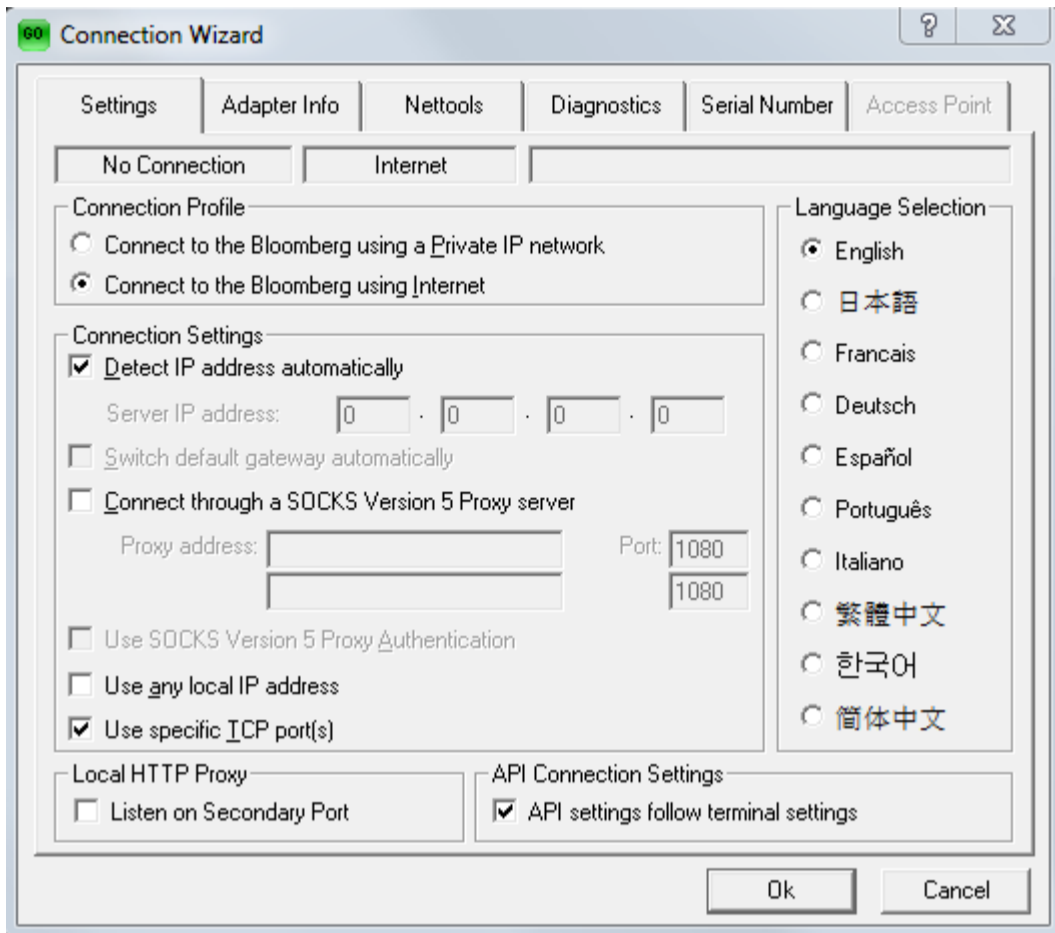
GO Connection Wizard

?

Settings | Adapter Info | Nettools | Diagnostics | Serial Number | Access Point

No Connection | Internet

Connection Profile
Connect to the Bloomberg using a Private IP network
Connect to the Bloomberg using Internet

Connection Settings
Detect IP address automatically
Server IP address: 0 . 0 . 0 . 0
Switch default gateway automatically
Connect through a SOCKS Version 5 Proxy server
Proxy address: Port: 1080
1080
Use SOCKS Version 5 Proxy Authentication
Use any local IP address
Use specific TCP port(s)

Language Selection
English
日本語
Francais
Deutsch
Español
Português
Italiano
繁體中文
한국어
简体中文

Local HTTP Proxy
Listen on Secondary Port

API Connection Settings
API settings follow terminal settings

Ok
Cancel